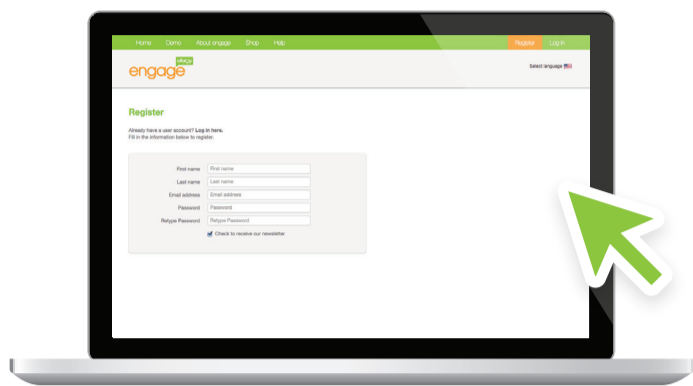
Home Demo About engage Shop Help Register Log in

engage elearn

Select language

Register

Already have a user account? Log in here.
Fill in the information below to register:

First name First name
Last name Last name
Email address Email address
Password Password
Retype Password Retype Password
Check to receive our newsletter